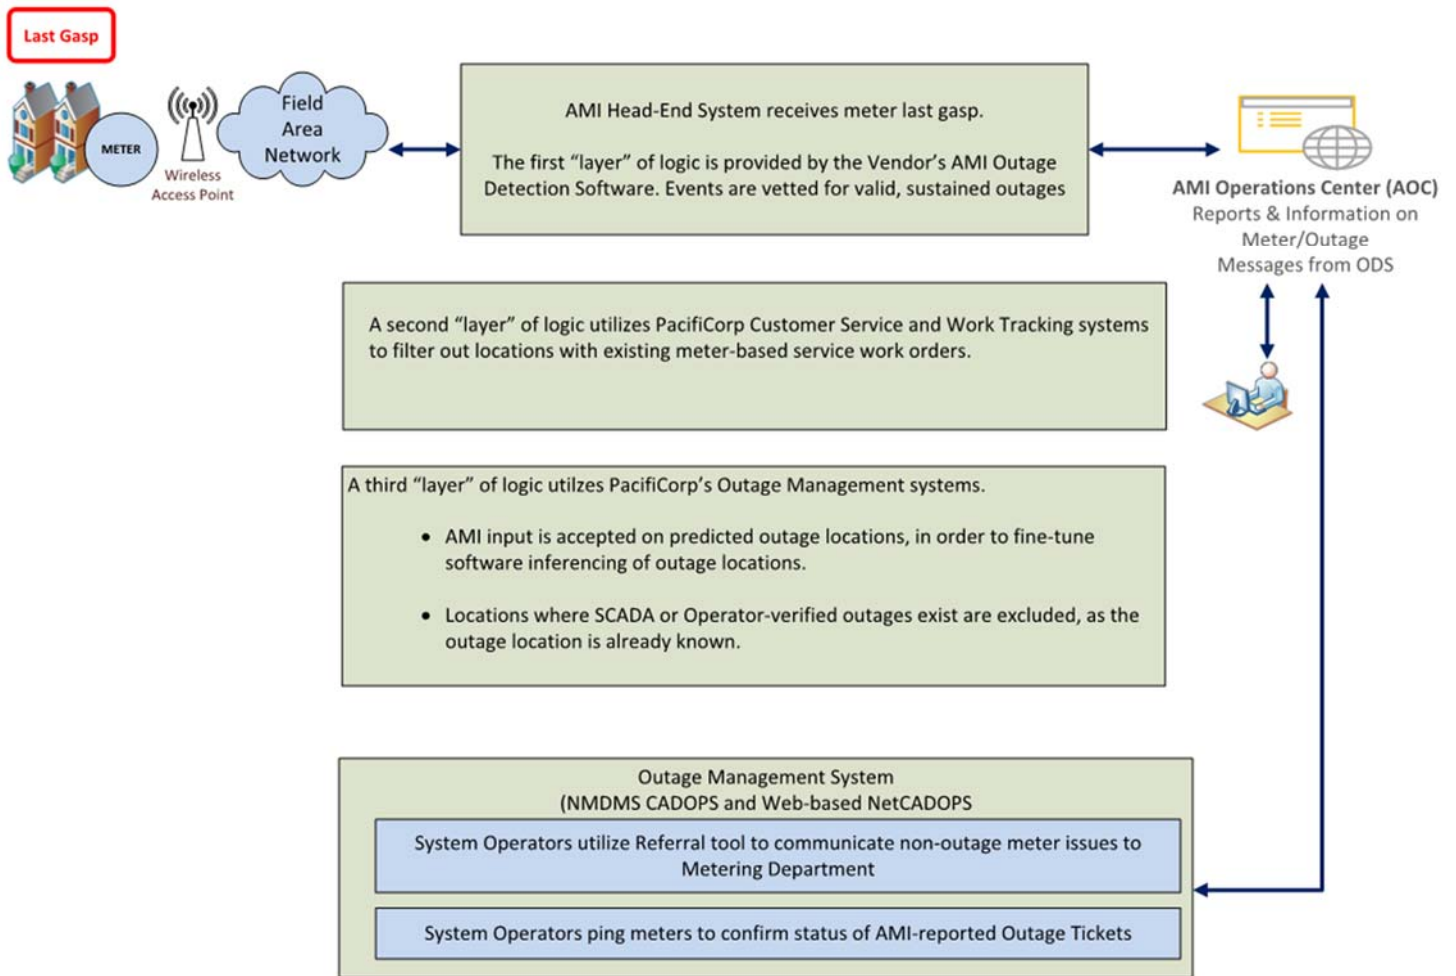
Last Gasp

METER

Wireless Access Point

Field Area Network

AMI Head-End System receives meter last gasp.

The first "layer" of logic is provided by the Vendor's AMI Outage Detection Software. Events are vetted for valid, sustained outages

AMI Operations Center (AOC)
Reports & Information on Meter/Outage Messages from ODS

A second "layer" of logic utilizes PacifiCorp Customer Service and Work Tracking systems to filter out locations with existing meter-based service work orders.

A third "layer" of logic utilzes PacifiCorp's Outage Management systems.

- AMI input is accepted on predicted outage locations, in order to fine-tune software inferencing of outage locations.
- Locations where SCADA or Operator-verified outages exist are excluded, as the outage location is already known.

Outage Management System
(NMDMS CADOPS and Web-based NetCADOPS

System Operators utilize Referral tool to communicate non-outage meter issues to Metering Department

System Operators ping meters to confirm status of AMI-reported Outage Tickets